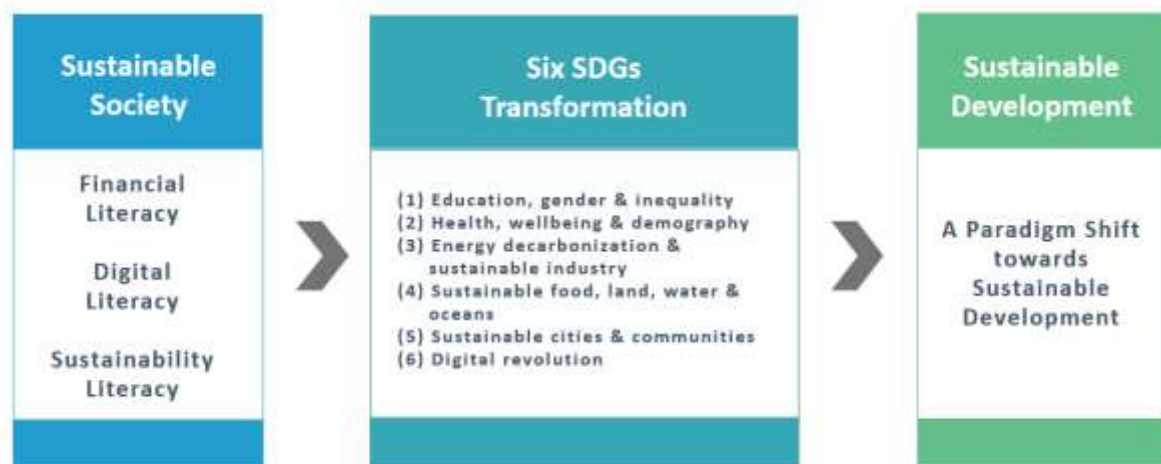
Sustainable Society

Financial Literacy

Digital Literacy

Sustainability Literacy

Six SDGs Transformation

(1) Education, gender & inequality
(2) Health, wellbeing & demography
(3) Energy decarbonization & sustainable industry
(4) Sustainable food, land, water & oceans
(5) Sustainable cities & communities
(6) Digital revolution

Sustainable Development

A Paradigm Shift towards Sustainable Development